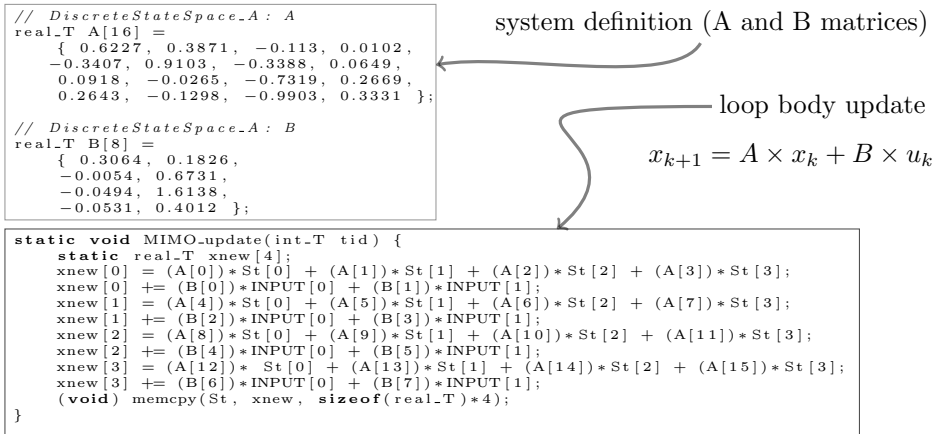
// DiscreteStateSpace_A : A
real_T A[16] =
{ 0.6227, 0.3871, −0.113, 0.0102,
−0.3407, 0.9103, −0.3388, 0.0649,
0.0918, −0.0265, −0.7319, 0.2669,
0.2643, −0.1298, −0.9903, 0.3331 };

// DiscreteStateSpace_A : B
real_T B[8] =
{ 0.3064, 0.1826,
−0.0054, 0.6731,
−0.0494, 1.6138,
−0.0531, 0.4012 };

system definition (A and B matrices)

loop body update

$x_{k+1} = A \times x_k + B \times u_k$

static void MIMO_update(int_T tid) {
static real_T xnew[4];
xnew[0] = (A[0])*St[0] + (A[1])*St[1] + (A[2])*St[2] + (A[3])*St[3];
xnew[0] += (B[0])*INPUT[0] + (B[1])*INPUT[1];
xnew[1] = (A[4])*St[0] + (A[5])*St[1] + (A[6])*St[2] + (A[7])*St[3];
xnew[1] += (B[2])*INPUT[0] + (B[3])*INPUT[1];
xnew[2] = (A[8])*St[0] + (A[9])*St[1] + (A[10])*St[2] + (A[11])*St[3];
xnew[2] += (B[4])*INPUT[0] + (B[5])*INPUT[1];
xnew[3] = (A[12])* St[0] + (A[13])*St[1] + (A[14])*St[2] + (A[15])*St[3];
xnew[3] += (B[6])*INPUT[0] + (B[7])*INPUT[1];
(void) memcpy(St, xnew, sizeof(real_T)*4);
}